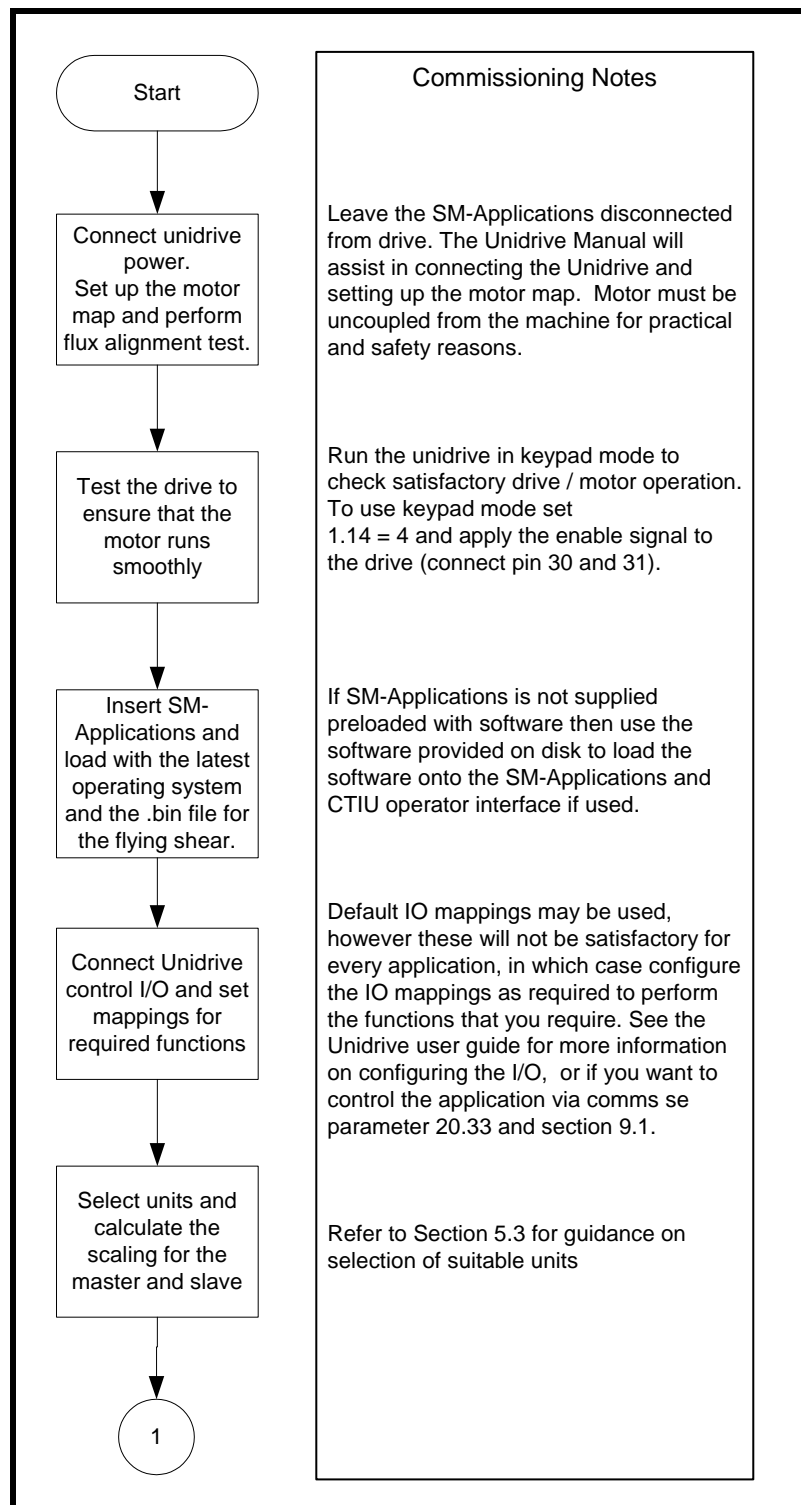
Start

Commissioning Notes

Connect unidrive power. Set up the motor map and perform flux alignment test.

Leave the SM-Applications disconnected from drive. The Unidrive Manual will assist in connecting the Unidrive and setting up the motor map. Motor must be uncoupled from the machine for practical and safety reasons.

Test the drive to ensure that the motor runs smoothly

Run the unidrive in keypad mode to check satisfactory drive / motor operation. To use keypad mode set 1.14 = 4 and apply the enable signal to the drive (connect pin 30 and 31).

Insert SM-Applications and load with the latest operating system and the .bin file for the flying shear.

If SM-Applications is not supplied preloaded with software then use the software provided on disk to load the software onto the SM-Applications and CTIU operator interface if used.

Connect Unidrive control I/O and set mappings for required functions

Default IO mappings may be used, however these will not be satisfactory for every application, in which case configure the IO mappings as required to perform the functions that you require. See the Unidrive user guide for more information on configuring the I/O, or if you want to control the application via comms se parameter 20.33 and section 9.1.

Select units and calculate the scaling for the master and slave

Refer to Section 5.3 for guidance on selection of suitable units

1